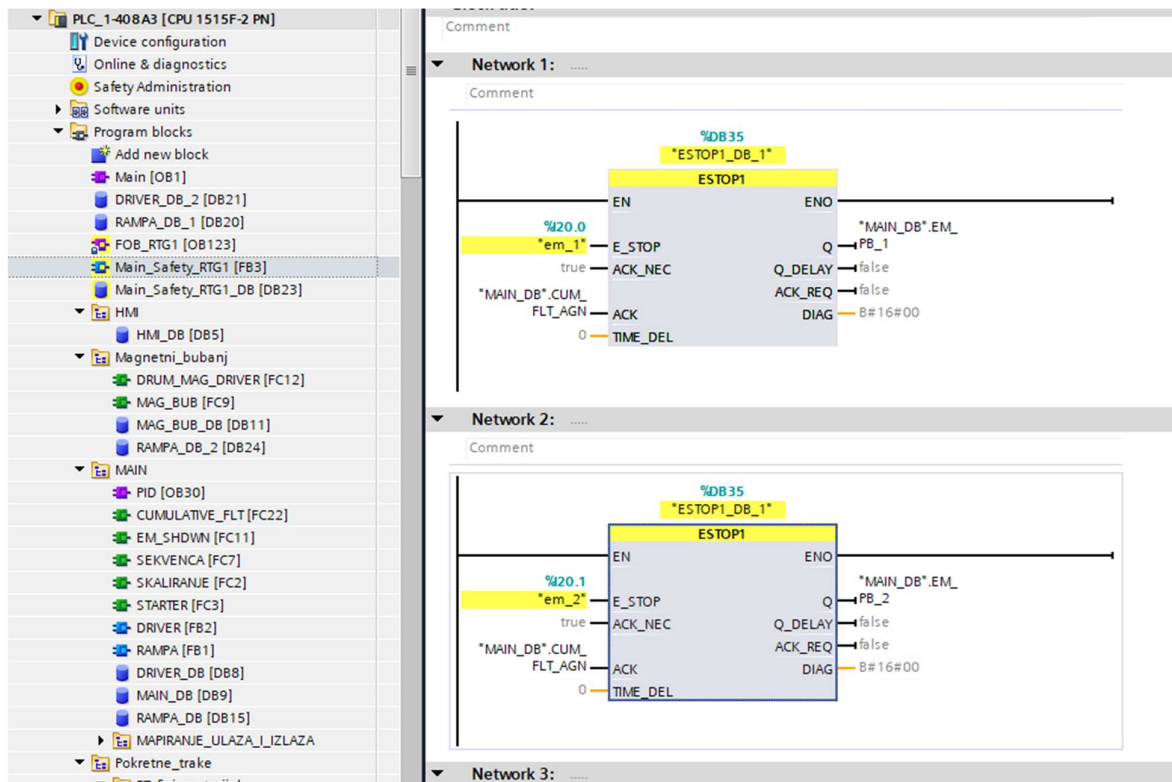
PLC_1-408A3 [CPU 1515F-2 PN]
Device configuration
Online & diagnostics
Safety Administration
Software units
Program blocks
Add new block
Main [OB1]
DRIVER_DB_2 [DB21]
RAMPA_DB_1 [DB20]
FOB_RTG1 [OB123]
Main_Safety_RTG1 [FB3]
Main_Safety_RTG1_DB [DB23]
HMI
HMI_DB [DB5]
Magnetni_bubanj
DRUM_MAG_DRIVER [FC12]
MAG_BUB [FC9]
MAG_BUB_DB [DB11]
RAMPA_DB_2 [DB24]
MAIN
PID [OB30]
CUMULATIVE_FLT [FC22]
EM_SHDWN [FC11]
SEKVENCA [FC7]
SKALIRANJE [FC2]
STARTER [FC3]
DRIVER [FB2]
RAMPA [FB1]
DRIVER_DB [DB8]
MAIN_DB [DB9]
RAMPA_DB [DB15]
MAPIRANJE_ULAZA_I_IZLAZA
Pokretne_trake

Comment

Network 1: .....
Comment
%DB35
"ESTOP1_DB_1"
ESTOP1
EN
ENO
%I20.0
"em_1"
E_STOP
Q
"MAIN_DB".EM_PB_1
true
ACK_NEC
Q_DELAY
false
ACK_REQ
false
"MAIN_DB".CUM_FLT_AGN
ACK
DIAG
B#16#00
0
TIME_DEL

Network 2: .....
Comment
%DB35
"ESTOP1_DB_1"
ESTOP1
EN
ENO
%I20.1
"em_2"
E_STOP
Q
"MAIN_DB".EM_PB_2
true
ACK_NEC
Q_DELAY
false
ACK_REQ
false
"MAIN_DB".CUM_FLT_AGN
ACK
DIAG
B#16#00
0
TIME_DEL

Network 3: .....